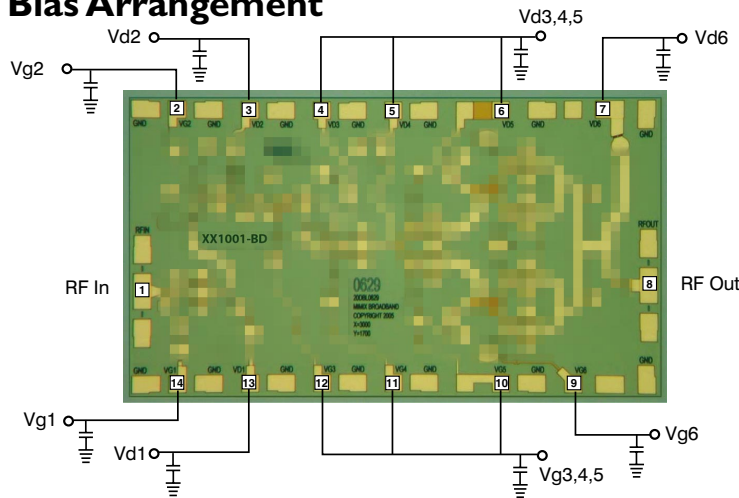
Bias Arrangement

Vd2
Vd3,4,5
Vd6
Vg2

2 3 4 5 6 7

GND VG2 VD2 GND VD3 VD4 GND VD5 VD6 GND

RFIN
XX1001-BD
RFOUT

RF In 1
8 RF Out

0629
2006.0629
MIMIX BROADBAND
COPYRIGHT 2005
X=3000
Y=1750

GND VG1 GND VD1 VG3 VG4 GND VG5 VG6 GND

14 13 12 11 10 9

Vg1
Vd1
Vg6
Vg3,4,5